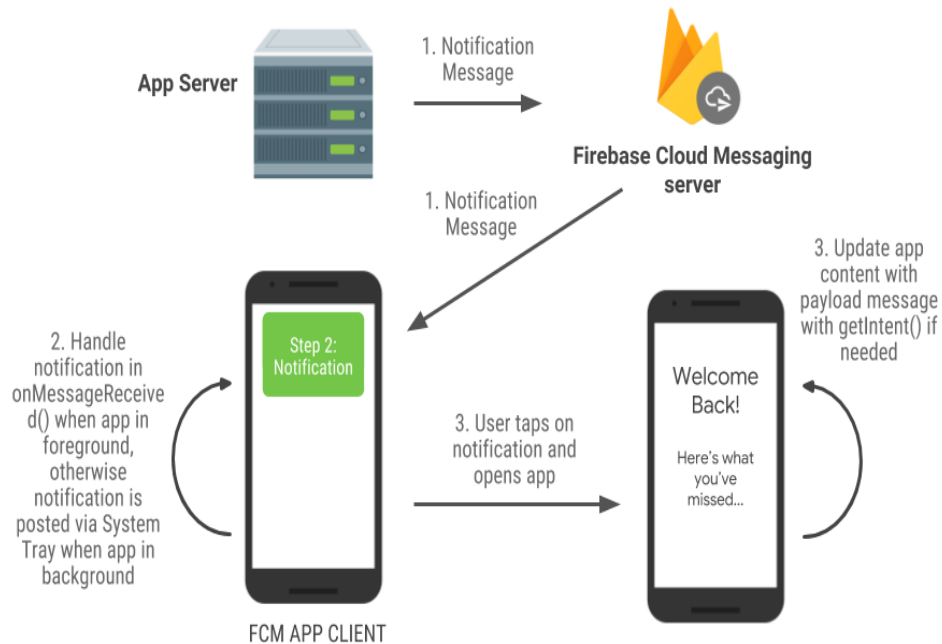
App Server

1. Notification Message

Firebase Cloud Messaging server

1. Notification Message

2. Handle notification in onMessageReceived() when app in foreground, otherwise notification is posted via System Tray when app in background

Step 2: Notification

FCM APP CLIENT

3. User taps on notification and opens app

3. Update app content with payload message with getIntent() if needed

Welcome Back!

Here's what you've missed...